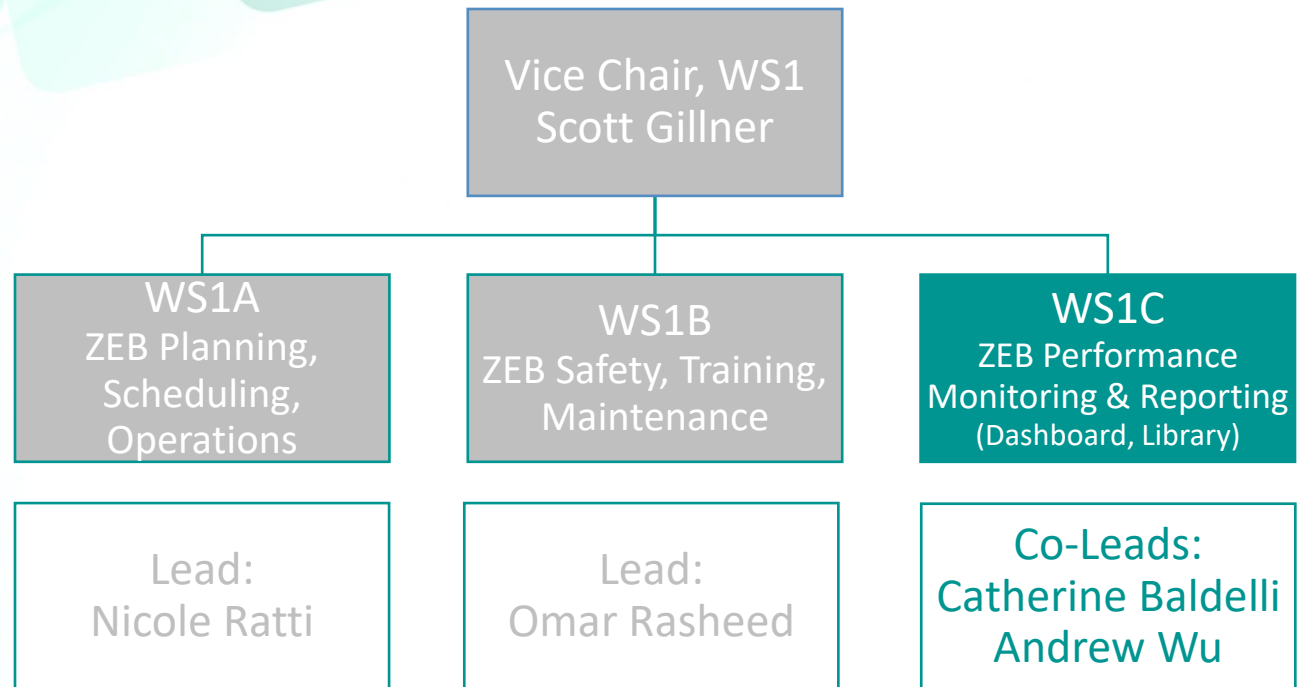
Vice Chair, WS1
Scott Gillner

WS1A
ZEB Planning, Scheduling, Operations

WS1B
ZEB Safety, Training, Maintenance

WS1C
ZEB Performance Monitoring & Reporting
(Dashboard, Library)

Lead:
Nicole Ratti

Lead:
Omar Rasheed

Co-Leads:
Catherine Baldelli
Andrew Wu